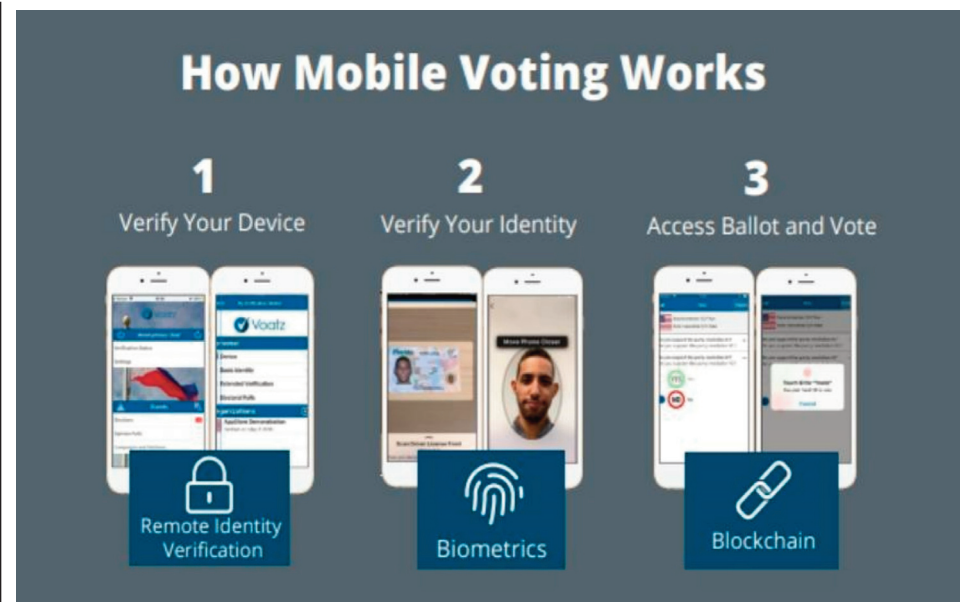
How Mobile Voting Works

1
Verify Your Device

Voatz
Device
Basic Identity
Extended Verification
Electoral Rolls

Remote Identity Verification

2
Verify Your Identity

Move Phone Closer

Biometrics

3
Access Ballot and Vote

YES
NO

Blockchain